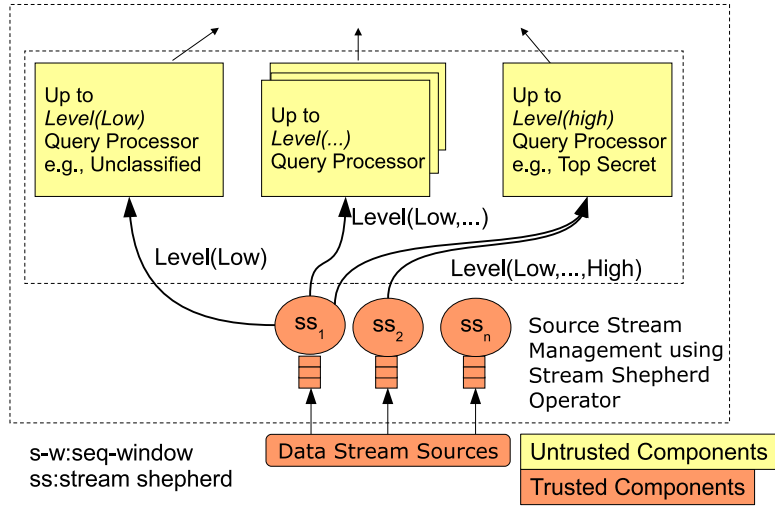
Up to
*Level(Low)*
Query Processor
e.g., Unclassified

Up to
*Level(...)*
Query Processor

Up to
*Level(high)*
Query Processor
e.g., Top Secret

Level(Low,...)

Level(Low)

Level(Low,...,High)

$ss_1$

$ss_2$

$ss_n$

Source Stream Management using Stream Shepherd Operator

s-w:seq-window
ss:stream shepherd

Data Stream Sources

Untrusted Components

Trusted Components